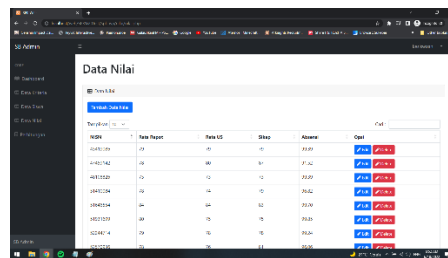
SB Admin

Dashboard
Data Kriteria
Data Siswa
Data Nilai
Perhitungan

Data Nilai

Data Nilai

Tambah Data Nilai

Tampilkan 10

Cari:

| NISN | Rata Raport | Rata US | Sikap | Absensi | Opsi |
|---|---|---|---|---|---|
| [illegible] | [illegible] | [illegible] | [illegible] | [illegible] | Edit Delete |
| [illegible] | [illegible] | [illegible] | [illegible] | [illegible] | Edit Delete |
| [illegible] | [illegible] | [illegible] | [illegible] | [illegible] | Edit Delete |
| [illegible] | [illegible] | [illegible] | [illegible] | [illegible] | Edit Delete |
| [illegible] | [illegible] | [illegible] | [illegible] | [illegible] | Edit Delete |
| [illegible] | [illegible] | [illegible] | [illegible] | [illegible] | Edit Delete |
| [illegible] | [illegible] | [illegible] | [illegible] | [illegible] | Edit Delete |
| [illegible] | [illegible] | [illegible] | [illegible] | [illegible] | Edit Delete |